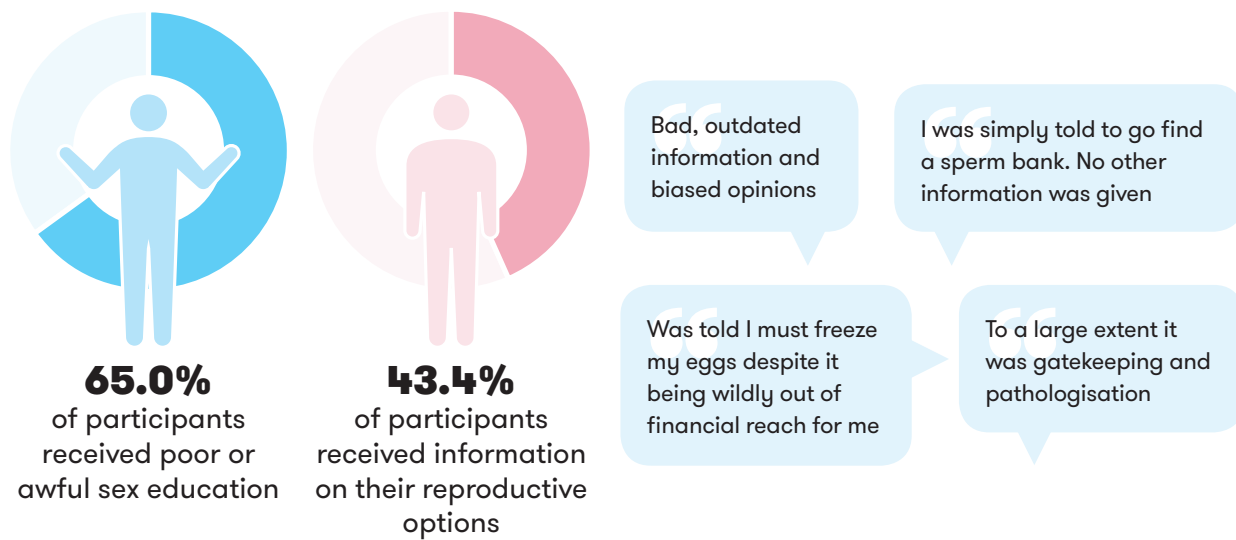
65.0%
of participants received poor or awful sex education

43.4%
of participants received information on their reproductive options

Bad, outdated information and biased opinions

I was simply told to go find a sperm bank. No other information was given

Was told I must freeze my eggs despite it being wildly out of financial reach for me

To a large extent it was gatekeeping and pathologisation